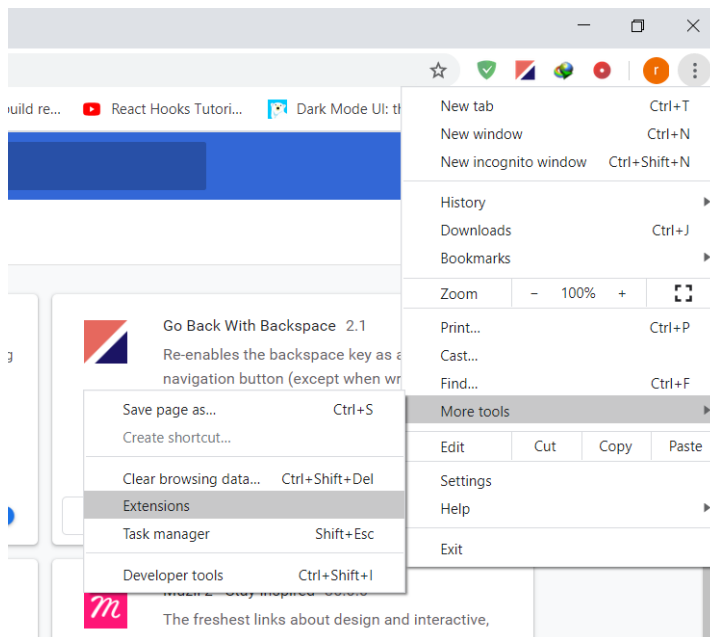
r

uild re... React Hooks Tutori... Dark Mode UI: th

New tab Ctrl+T
New window Ctrl+N
New incognito window Ctrl+Shift+N

History
Downloads Ctrl+J
Bookmarks

Zoom – 100% +

Print... Ctrl+P
Cast...
Find... Ctrl+F
More tools

Edit Cut Copy Paste

Settings
Help

Exit

Go Back With Backspace 2.1
Re-enables the backspace key as a navigation button (except when wr

Save page as... Ctrl+S
Create shortcut...

Clear browsing data... Ctrl+Shift+Del
Extensions
Task manager Shift+Esc

Developer tools Ctrl+Shift+I

Muzli 2 - Stay inspired
The freshest links about design and interactive,